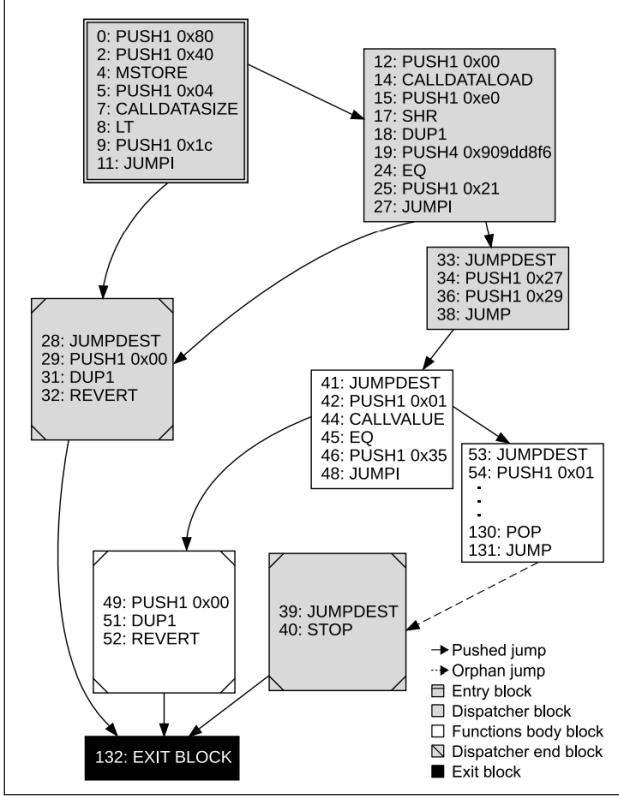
0: PUSH1 0x80
2: PUSH1 0x40
4: MSTORE
5: PUSH1 0x04
7: CALLDATASIZE
8: LT
9: PUSH1 0x1c
11: JUMPI

12: PUSH1 0x00
14: CALLDATALOAD
15: PUSH1 0xe0
17: SHR
18: DUP1
19: PUSH4 0x909dd8f6
24: EQ
25: PUSH1 0x21
27: JUMPI

33: JUMPDEST
34: PUSH1 0x27
36: PUSH1 0x29
38: JUMP

28: JUMPDEST
29: PUSH1 0x00
31: DUP1
32: REVERT

41: JUMPDEST
42: PUSH1 0x01
44: CALLVALUE
45: EQ
46: PUSH1 0x35
48: JUMPI

53: JUMPDEST
54: PUSH1 0x01
.
.
.
130: POP
131: JUMP

49: PUSH1 0x00
51: DUP1
52: REVERT

39: JUMPDEST
40: STOP

Pushed jump
Orphan jump
Entry block
Dispatcher block
Functions body block
Dispatcher end block
Exit block

132: EXIT BLOCK